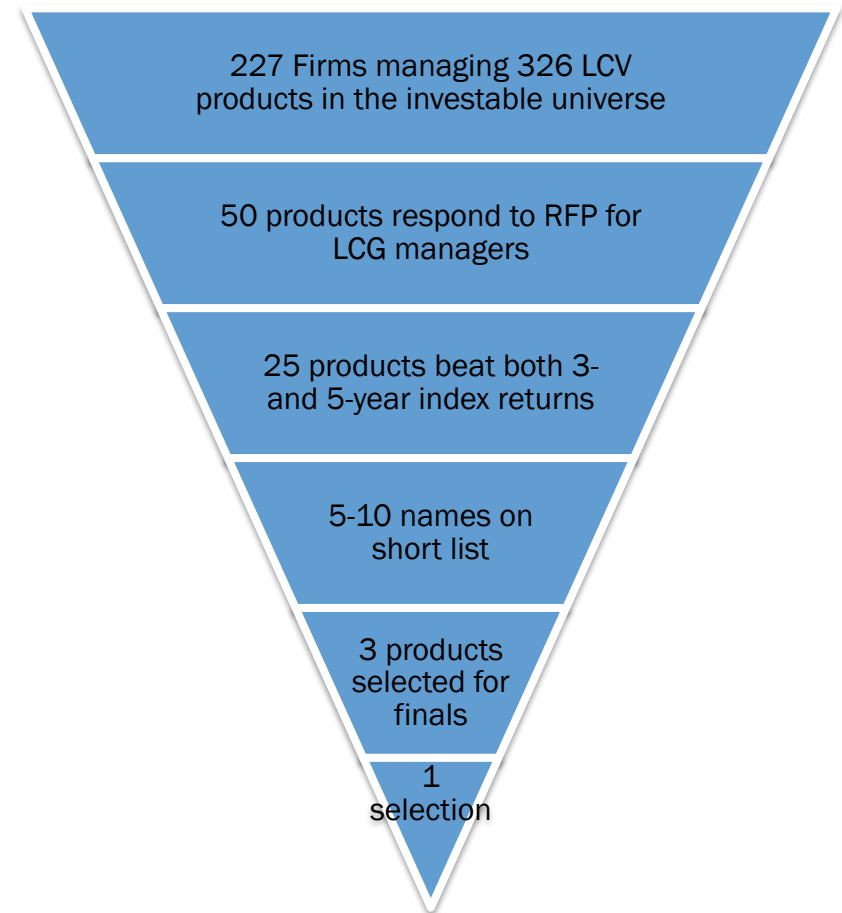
227 Firms managing 326 LCV products in the investable universe

50 products respond to RFP for LCG managers

25 products beat both 3- and 5-year index returns

5-10 names on short list

3 products selected for finals

1 selection